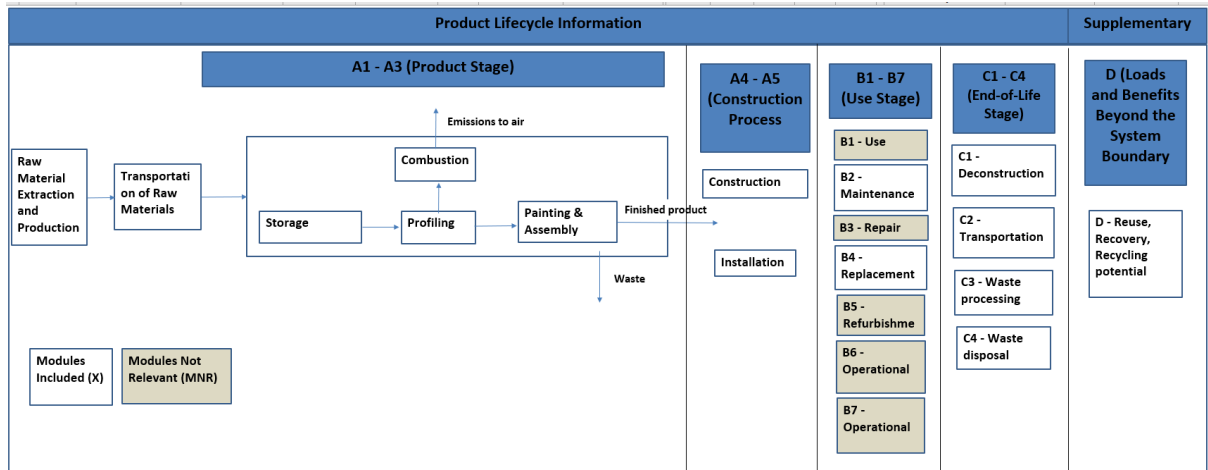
Product Lifecycle Information

Supplementary

A1 - A3 (Product Stage)

Emissions to air

Raw Material Extraction and Production

Transportati on of Raw Materials

Combustion

Storage

Profiling

Painting & Assembly

Finished product

Waste

Modules Included (X)

Modules Not Relevant (MNR)

A4 - A5 (Construction Process

Construction

Installation

B1 - B7 (Use Stage)

B1 - Use

B2 - Maintenance

B3 - Repair

B4 - Replacement

B5 - Refurbishme

B6 - Operational

B7 - Operational

C1 - C4 (End-of-Life Stage)

C1 - Deconstruction

C2 - Transportation

C3 - Waste processing

C4 - Waste disposal

D (Loads and Benefits Beyond the System Boundary

D - Reuse, Recovery, Recycling potential